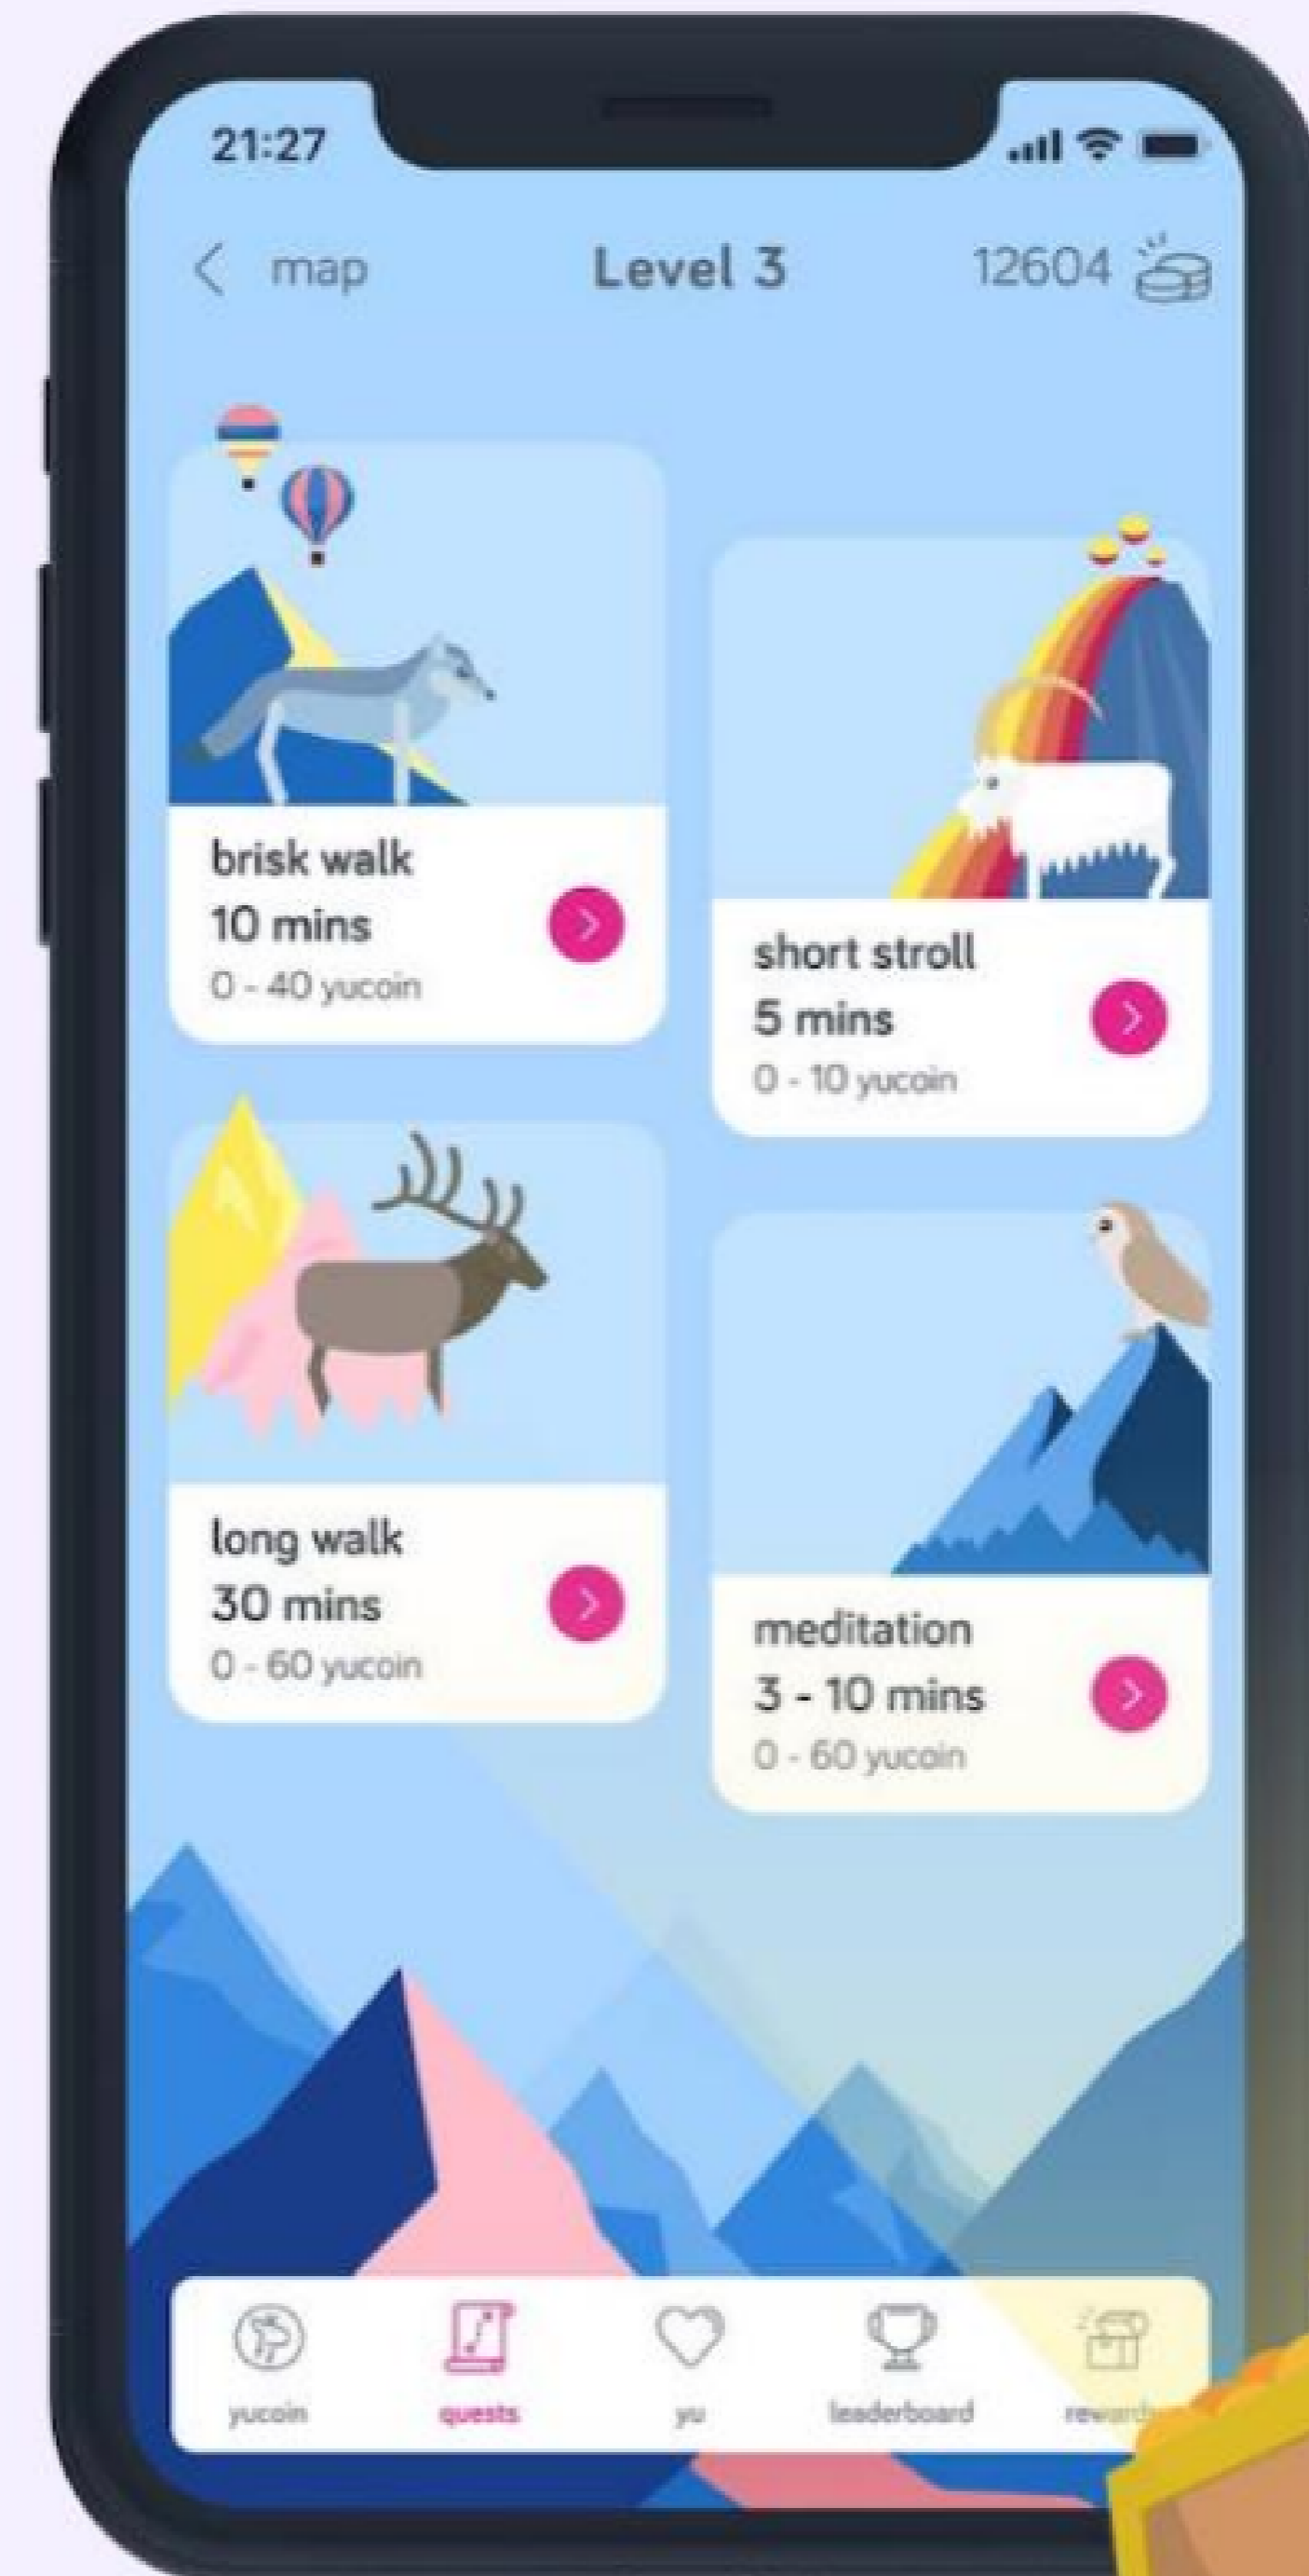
21:27

< map

Level 3

12604

brisk walk
10 mins
0 - 40 yucoin

short stroll
5 mins
0 - 10 yucoin

long walk
30 mins
0 - 60 yucoin

meditation
3 - 10 mins
0 - 60 yucoin

yucoin

quests

yu

leaderboard

rewards